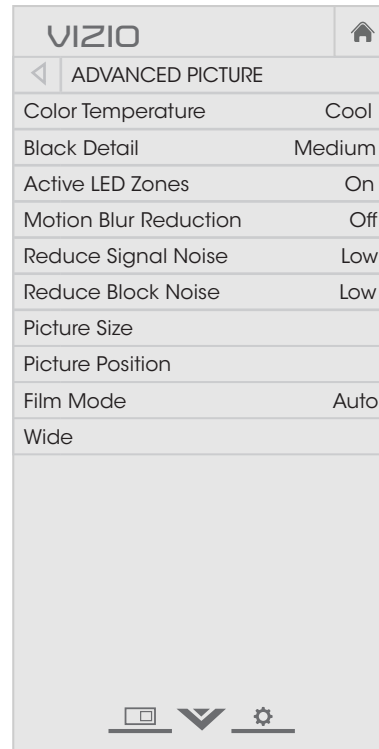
VIZIO

ADVANCED PICTURE

| | |
|---|---|
| Color Temperature | Cool |
| Black Detail | Medium |
| Active LED Zones | On |
| Motion Blur Reduction | Off |
| Reduce Signal Noise | Low |
| Reduce Block Noise | Low |
| Picture Size | |
| Picture Position | |
| Film Mode | Auto |
| Wide | |